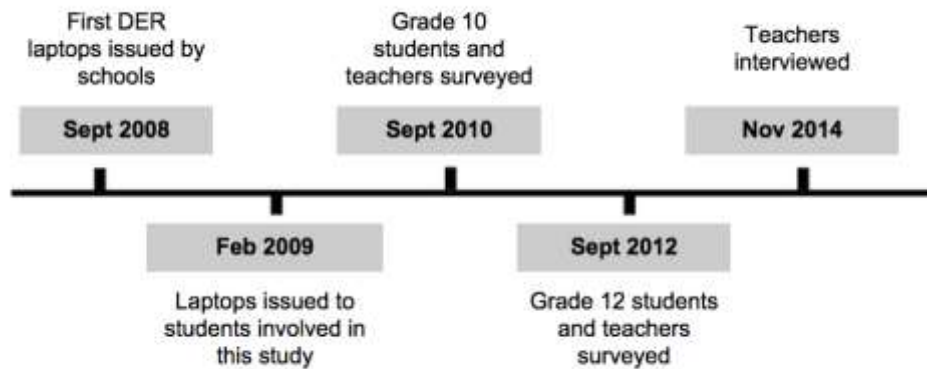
First DER laptops issued by schools

Sept 2008

Feb 2009

Laptops issued to students involved in this study

Grade 10 students and teachers surveyed

Sept 2010

Sept 2012

Grade 12 students and teachers surveyed

Teachers interviewed

Nov 2014